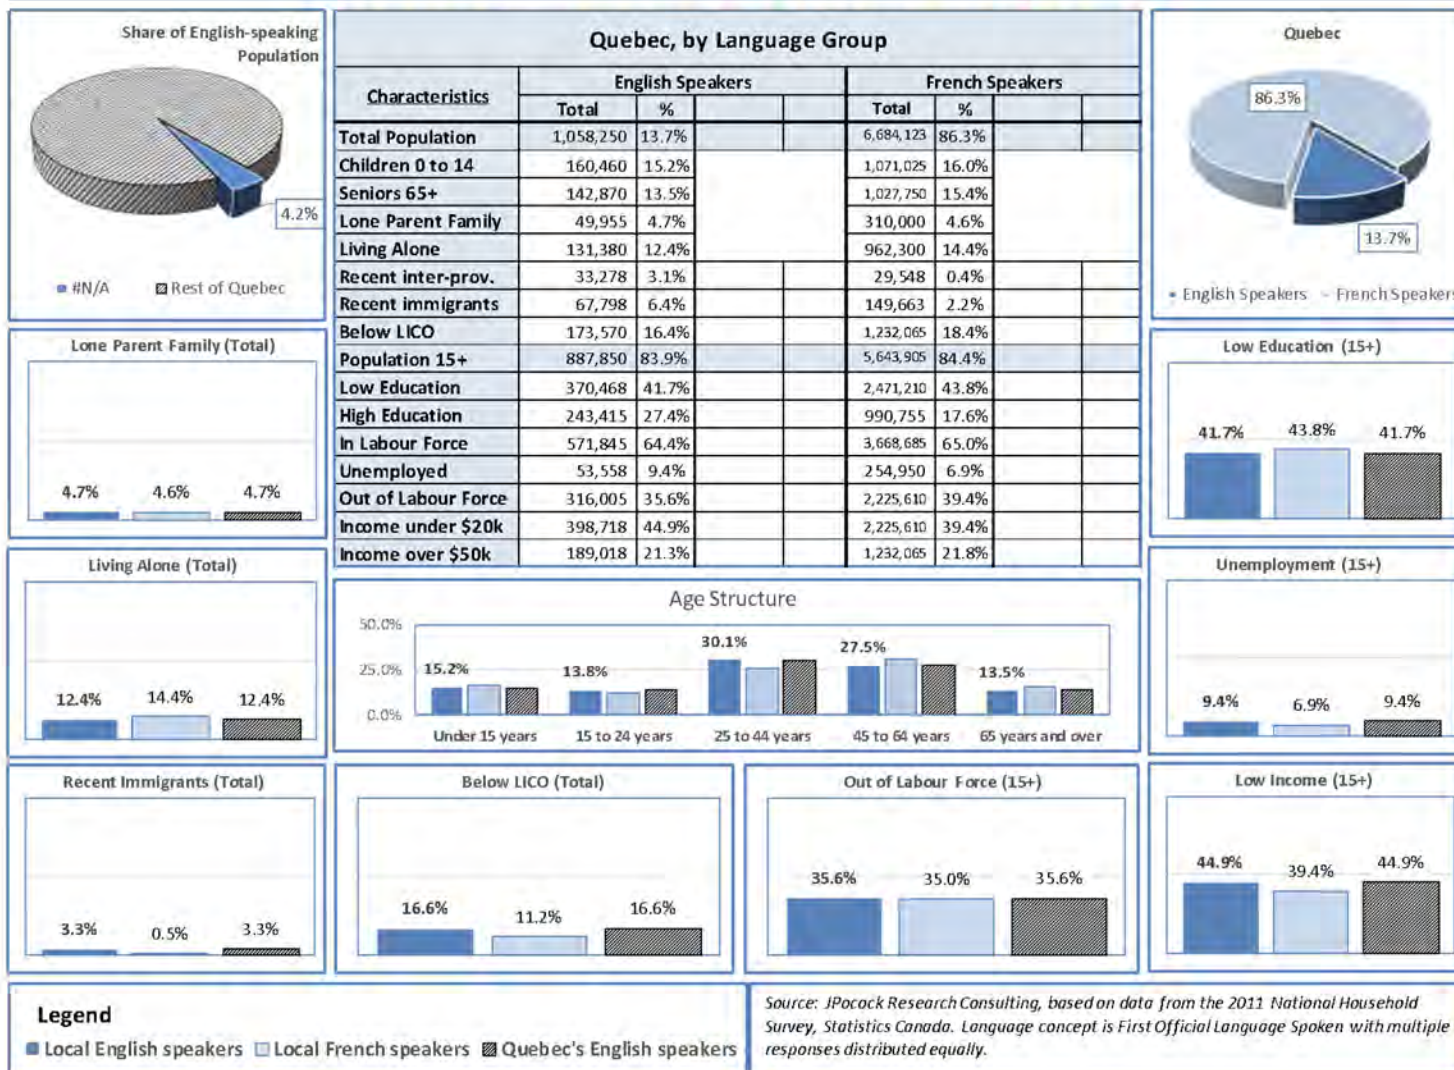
Share of English-speaking Population

4.2%

#N/A   Rest of Quebec

Quebec, by Language Group

| Characteristics | English Speakers Total | % | | | French Speakers Total | % | | |
|---|---|---|---|---|---|---|---|---|
| Total Population | 1,058,250 | 13.7% | | | 6,684,123 | 86.3% | | |
| Children 0 to 14 | 160,460 | 15.2% | | | 1,071,025 | 16.0% | | |
| Seniors 65+ | 142,870 | 13.5% | | | 1,027,750 | 15.4% | | |
| Lone Parent Family | 49,955 | 4.7% | | | 310,000 | 4.6% | | |
| Living Alone | 131,380 | 12.4% | | | 962,300 | 14.4% | | |
| Recent inter-prov. | 33,278 | 3.1% | | | 29,548 | 0.4% | | |
| Recent immigrants | 67,798 | 6.4% | | | 149,663 | 2.2% | | |
| Below LICO | 173,570 | 16.4% | | | 1,232,065 | 18.4% | | |
| Population 15+ | 887,850 | 83.9% | | | 5,643,905 | 84.4% | | |
| Low Education | 370,468 | 41.7% | | | 2,471,210 | 43.8% | | |
| High Education | 243,415 | 27.4% | | | 990,755 | 17.6% | | |
| In Labour Force | 571,845 | 64.4% | | | 3,668,685 | 65.0% | | |
| Unemployed | 53,558 | 9.4% | | | 254,950 | 6.9% | | |
| Out of Labour Force | 316,005 | 35.6% | | | 2,225,610 | 39.4% | | |
| Income under $20k | 398,718 | 44.9% | | | 2,225,610 | 39.4% | | |
| Income over $50k | 189,018 | 21.3% | | | 1,232,065 | 21.8% | | |

Quebec

86.3%

13.7%

English Speakers   French Speakers

Lone Parent Family (Total)

4.7%   4.6%   4.7%

Low Education (15+)

41.7%   43.8%   41.7%

Living Alone (Total)

12.4%   14.4%   12.4%

Age Structure

50.0%
25.0%
0.0%

15.2%   13.8%   30.1%   27.5%   13.5%

Under 15 years   15 to 24 years   25 to 44 years   45 to 64 years   65 years and over

Unemployment (15+)

9.4%   6.9%   9.4%

Recent Immigrants (Total)

3.3%   0.5%   3.3%

Below LICO (Total)

16.6%   11.2%   16.6%

Out of Labour Force (15+)

35.6%   35.0%   35.6%

Low Income (15+)

44.9%   39.4%   44.9%

Legend
Local English speakers   Local French speakers   Quebec's English speakers

Source: JPocock Research Consulting, based on data from the 2011 National Household Survey, Statistics Canada. Language concept is First Official Language Spoken with multiple responses distributed equally.